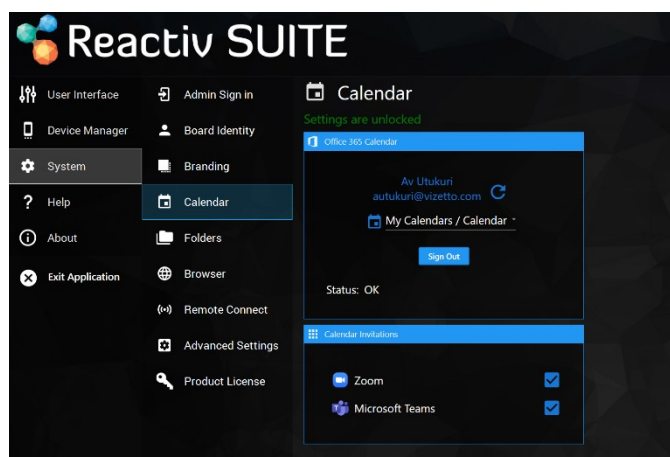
Reactiv SUITE

User Interface
Device Manager
System
Help
About
Exit Application

Admin Sign in
Board Identity
Branding
Calendar
Folders
Browser
Remote Connect
Advanced Settings
Product License

Calendar

Settings are unlocked

Office 365 Calendar

Av Utukuri
autukuri@vizetto.com

My Calendars / Calendar

Sign Out

Status: OK

Calendar Invitations

Zoom

Microsoft Teams